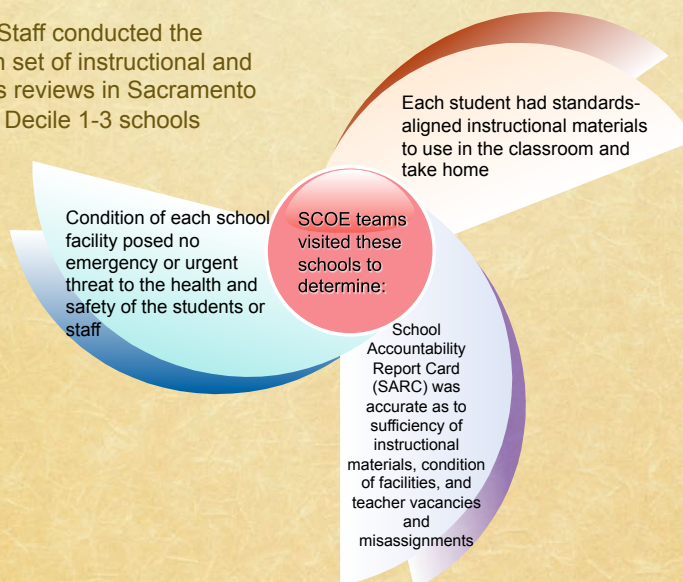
Staff conducted the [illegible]n set of instructional and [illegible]s reviews in Sacramento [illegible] Decile 1-3 schools

Each student had standards-aligned instructional materials to use in the classroom and take home

SCOE teams visited these schools to determine:

Condition of each school facility posed no emergency or urgent threat to the health and safety of the students or staff

School Accountability Report Card (SARC) was accurate as to sufficiency of instructional materials, condition of facilities, and teacher vacancies and misassignments